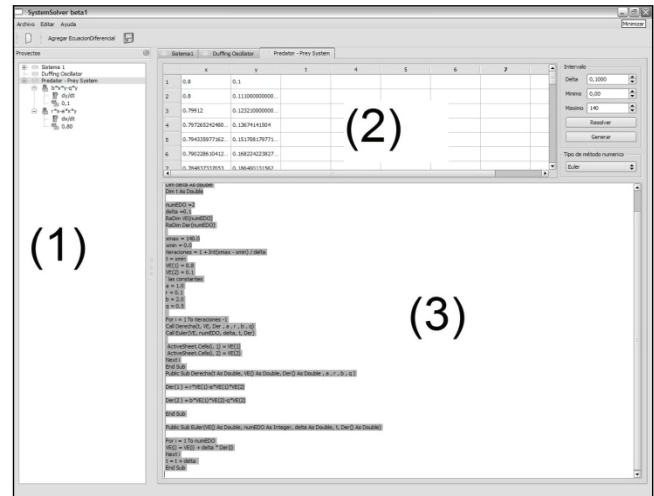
SystemSolver beta1

Archivo Editar Ayuda

Minimizar

Agregar EcuacionDiferencial

Proyectos

Sistema 1
Duffing Oscillator
Predator - Prey System
b*x*y-q*y
dx/dt
0,1
r*x-a*x*y
dx/dt
0,80

(1)

Sistema1 | Duffing Oscillator | Predator - Prey System

| | x | y | 3 | 4 | 5 | 6 | 7 |
|---|---|---|---|---|---|---|---|
| 1 | 0.8 | 0.1 | | | | | |
| 2 | 0.8 | 0.111000000000 | | | | | |
| 3 | 0.79912 | 0.123210000000 | | | | | |
| 4 | 0.797265240460... | 0.136741413004 | | | | | |
| 5 | 0.794335877162... | 0.151768179771... | | | | | |
| 6 | 0.790228610412... | 0.168224223827... | | | | | |
| 7 | 0.784573310351 | 0.186460131562 | | | | | |

(2)

Intervalo
Delta 0,1000
Minimo 0,00
Maximo 140
Resolver
Generar

Tipo de método numerico
Euler

Dim delta As Double
Dim t As Double

numEDO =2
delta =0.1
ReDim VE(numEDO)
ReDim Der(numEDO)

xmax = 140.0
xmin = 0.0
iteraciones = 1 + Int((xmax - xmin) / delta
t = xmin
VE(1) = 0.8
VE(2) = 0.1
'las constantes
a = 1.0
r = 0.1
b = 2.0
q = 0.5

For i = 1 To iteraciones -1
Call Derecha(t, VE, Der , a , r , b , q)
Call Euler(VE, numEDO, delta, t, Der)

ActiveSheet.Cells(i, 1) = VE(1)
ActiveSheet.Cells(i, 2) = VE(2)
Next i
End Sub
Public Sub Derecha(t As Double, VE() As Double, Der() As Double , a , r , b , q)

Der(1) = r*VE(1)-a*VE(1)*VE(2)

Der(2) = b*VE(1)*VE(2)-q*VE(2)

End Sub

Public Sub Euler(VE() As Double, numEDO As Integer, delta As Double, t, Der() As Double)

For i = 1 To numEDO
VE(i) = VE(i) + delta * Der(i)
Next i
t = t + delta
End Sub

(3)